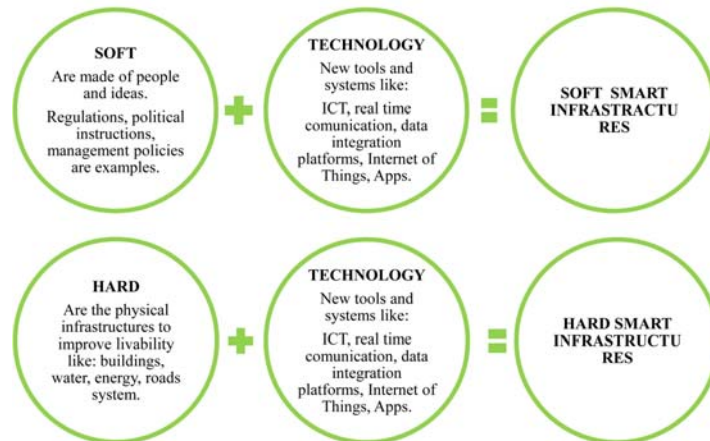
SOFT
Are made of people and ideas.
Regulations, political instructions, management policies are examples.

+

TECHNOLOGY
New tools and systems like:
ICT, real time comunication, data integration platforms, Internet of Things, Apps.

=

SOFT SMART INFRASTRACTU RES

HARD
Are the physical infrastructures to improve livability like: buildings, water, energy, roads system.

+

TECHNOLOGY
New tools and systems like:
ICT, real time comunication, data integration platforms, Internet of Things, Apps.

=

HARD SMART INFRASTRUCTU RES